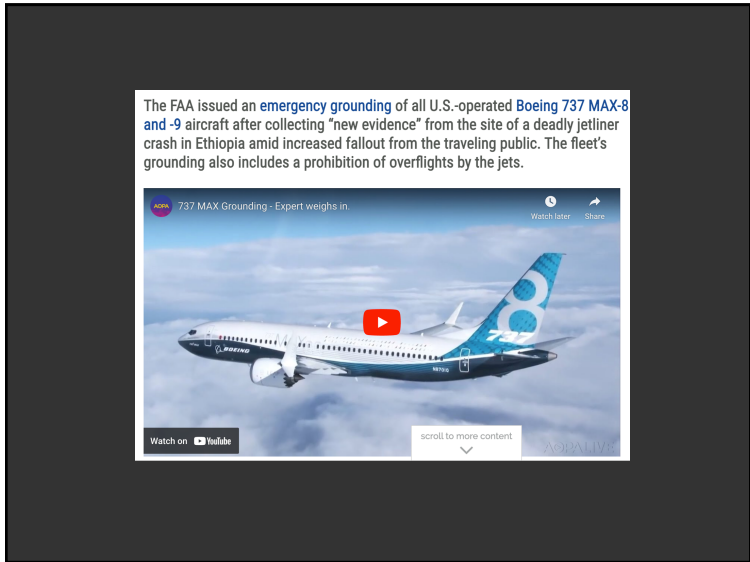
The FAA issued an emergency grounding of all U.S.-operated Boeing 737 MAX-8 and -9 aircraft after collecting "new evidence" from the site of a deadly jetliner crash in Ethiopia amid increased fallout from the traveling public. The fleet's grounding also includes a prohibition of overflights by the jets.

AOPA

737 MAX Grounding - Expert weighs in.

Watch later

Share

BOEING

737

8

Watch on YouTube

scroll to more content

AOPA LIVE